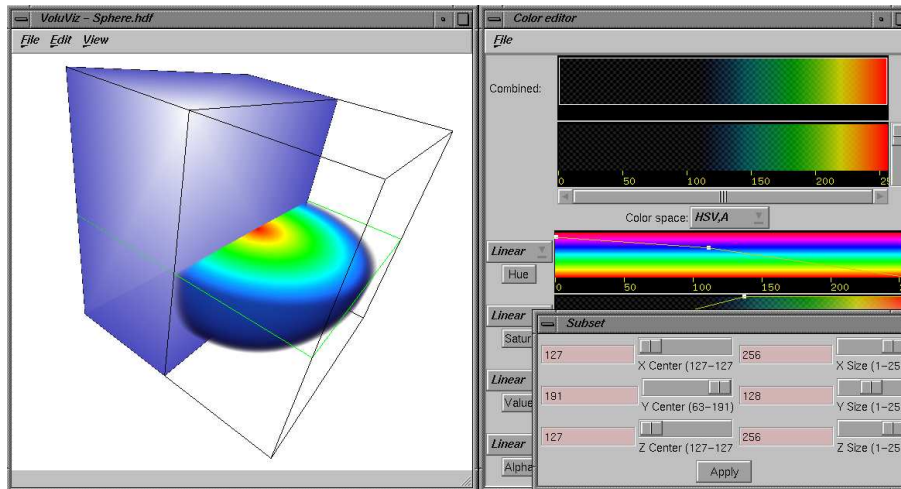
VoluViz – Sphere.hdf

File Edit View

Color editor

File

Combined:

0 50 100 150 200 25

Color space: HSV,A

Linear

Hue

0 50 100 150 200

Linear

Satur

Linear

Value

Linear

Alpha

Subset

127

X Center (127–127

256

X Size (1–25

191

Y Center (63–191)

128

Y Size (1–25

127

Z Center (127–127

256

Z Size (1–25

Apply